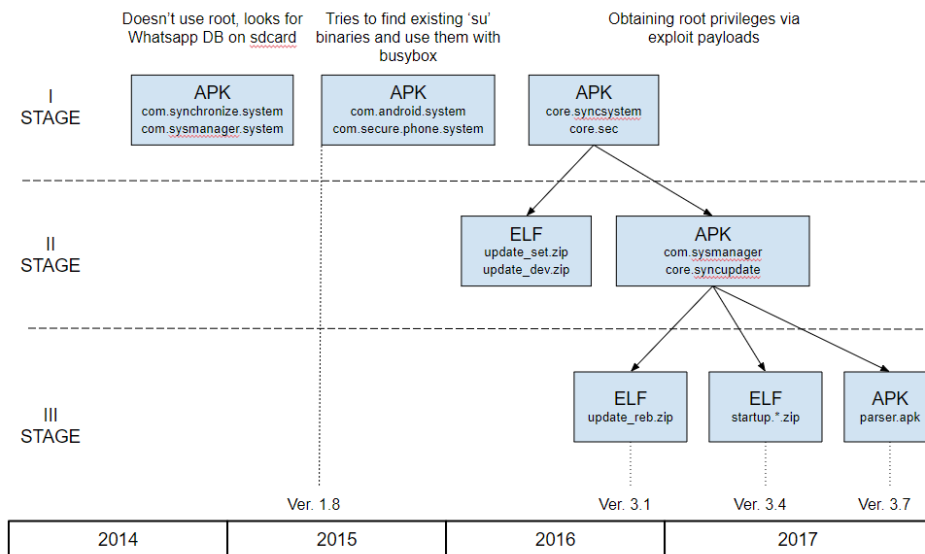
Doesn't use root, looks for Whatsapp DB on sdcard

Tries to find existing 'su' binaries and use them with busybox

Obtaining root privileges via exploit payloads

I STAGE

APK
com.synchronize.system
com.sysmanager.system

APK
com.android.system
com.secure.phone.system

APK
core.syncsystem
core.sec

II STAGE

ELF
update_set.zip
update_dev.zip

APK
com.sysmanager
core.syncupdate

III STAGE

ELF
update_reb.zip

ELF
startup.*.zip

APK
parser.apk

Ver. 1.8

Ver. 3.1

Ver. 3.4

Ver. 3.7

| 2014 | 2015 | 2016 | 2017 |
|---|---|---|---|